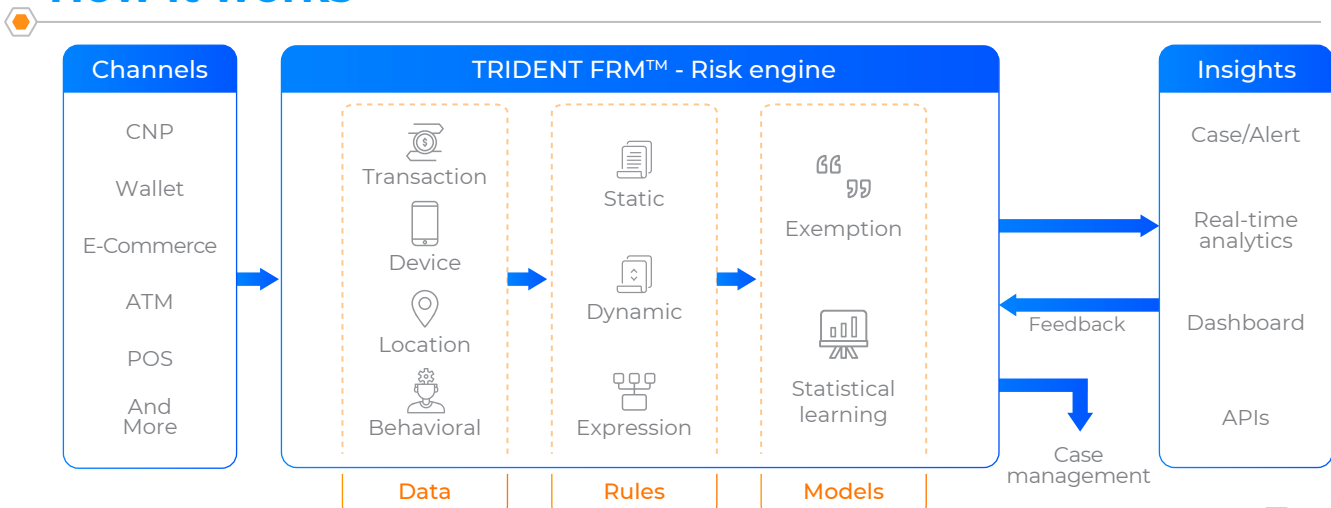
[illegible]

Channels

CNP

Wallet

E-Commerce

ATM

POS

And More

TRIDENT FRM$^{TM}$ - Risk engine

Transaction

Device

Location

Behavioral

Static

Dynamic

Expression

Exemption

Statistical learning

Data

Rules

Models

Feedback

Case management

Insights

Case/Alert

Real-time analytics

Dashboard

APIs